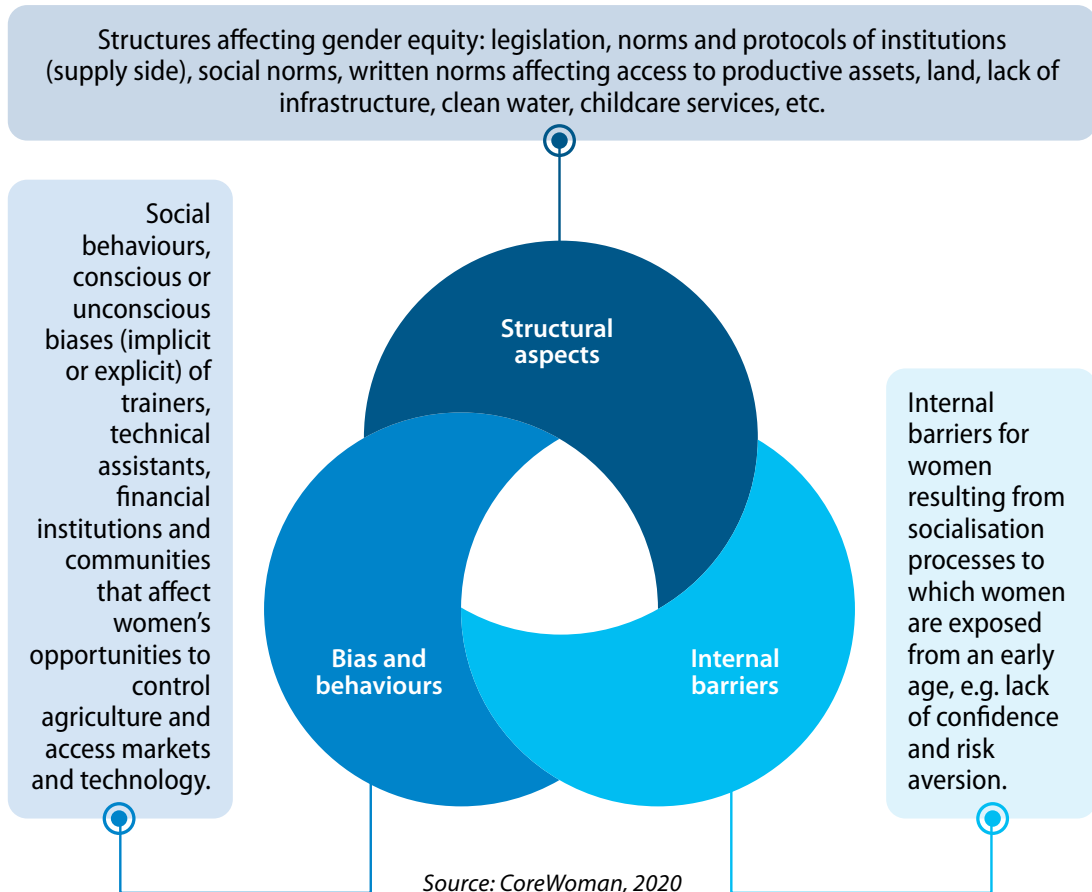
Structures affecting gender equity: legislation, norms and protocols of institutions (supply side), social norms, written norms affecting access to productive assets, land, lack of infrastructure, clean water, childcare services, etc.

Social behaviours, conscious or unconscious biases (implicit or explicit) of trainers, technical assistants, financial institutions and communities that affect women's opportunities to control agriculture and access markets and technology.

Structural aspects

Bias and behaviours

Internal barriers

Internal barriers for women resulting from socialisation processes to which women are exposed from an early age, e.g. lack of confidence and risk aversion.

Source: CoreWoman, 2020